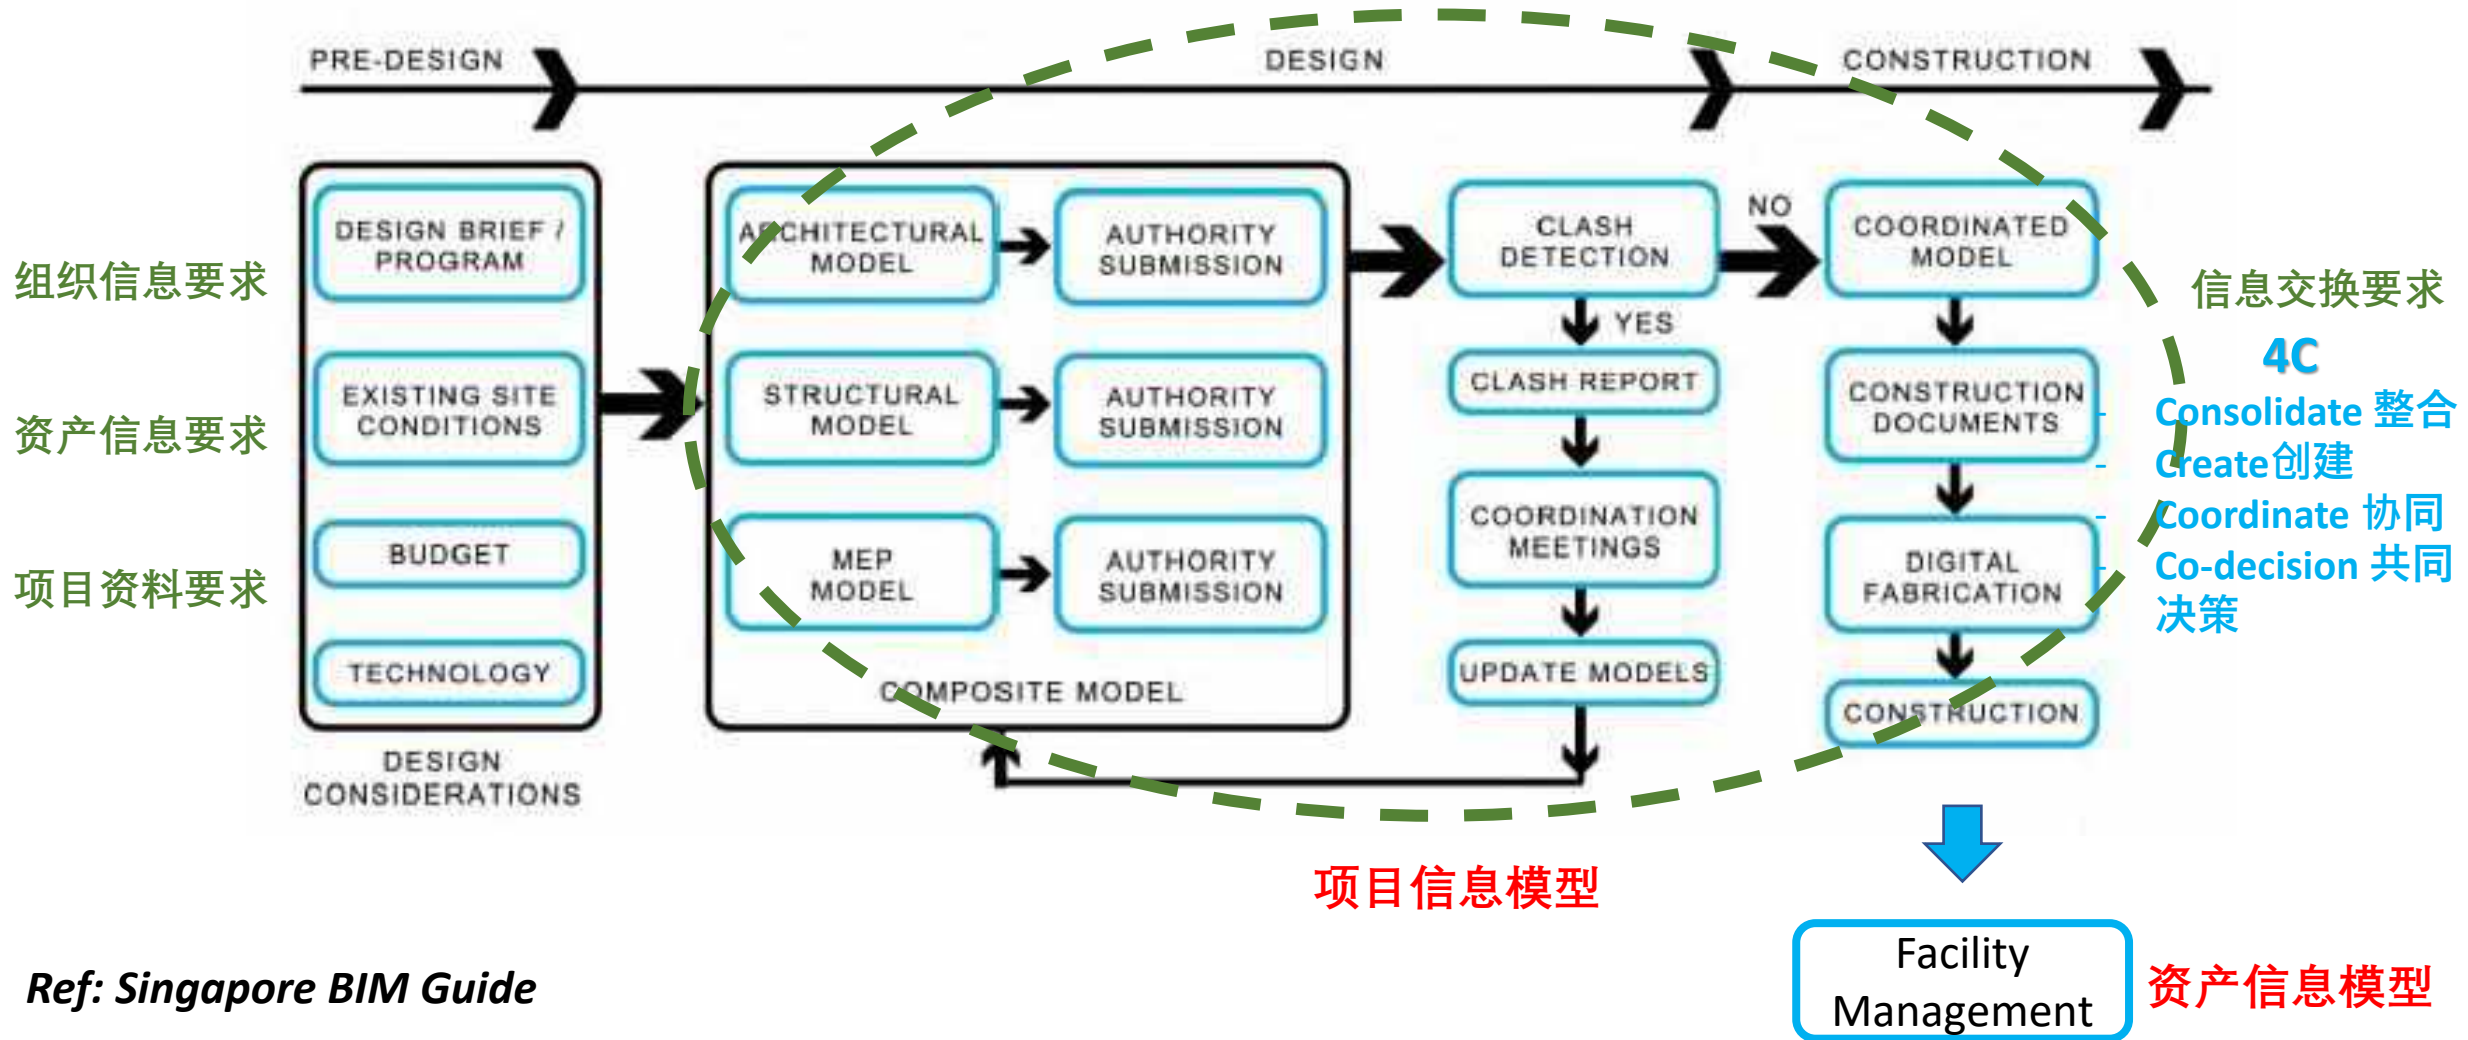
PRE-DESIGN

DESIGN

CONSTRUCTION

组织信息要求

资产信息要求

项目资料要求

DESIGN BRIEF / PROGRAM

EXISTING SITE CONDITIONS

BUDGET

TECHNOLOGY

DESIGN CONSIDERATIONS

ARCHITECTURAL MODEL

AUTHORITY SUBMISSION

STRUCTURAL MODEL

AUTHORITY SUBMISSION

MEP MODEL

AUTHORITY SUBMISSION

COMPOSITE MODEL

CLASH DETECTION

NO

YES

CLASH REPORT

COORDINATION MEETINGS

UPDATE MODELS

COORDINATED MODEL

CONSTRUCTION DOCUMENTS

DIGITAL FABRICATION

CONSTRUCTION

信息交换要求

4C

Consolidate 整合

Create创建

Coordinate 协同

Co-decision 共同决策

项目信息模型

Facility Management

资产信息模型

Ref: Singapore BIM Guide